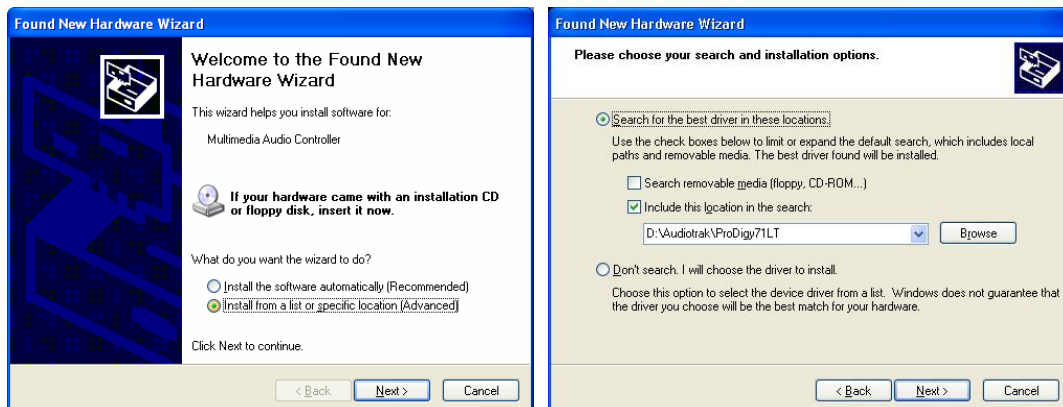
Found New Hardware Wizard

Welcome to the Found New Hardware Wizard

This wizard helps you install software for:

Multimedia Audio Controller

If your hardware came with an installation CD or floppy disk, insert it now.

What do you want the wizard to do?

Install the software automatically (Recommended)

Install from a list or specific location (Advanced)

Click Next to continue.

< Back Next > Cancel

Found New Hardware Wizard

Please choose your search and installation options.

Search for the best driver in these locations.

Use the check boxes below to limit or expand the default search, which includes local paths and removable media. The best driver found will be installed.

Search removable media (floppy, CD-ROM...)

Include this location in the search:

D:\Audiotrak\ProDigy71LT

Browse

Don't search. I will choose the driver to install.

Choose this option to select the device driver from a list. Windows does not guarantee that the driver you choose will be the best match for your hardware.

< Back Next > Cancel